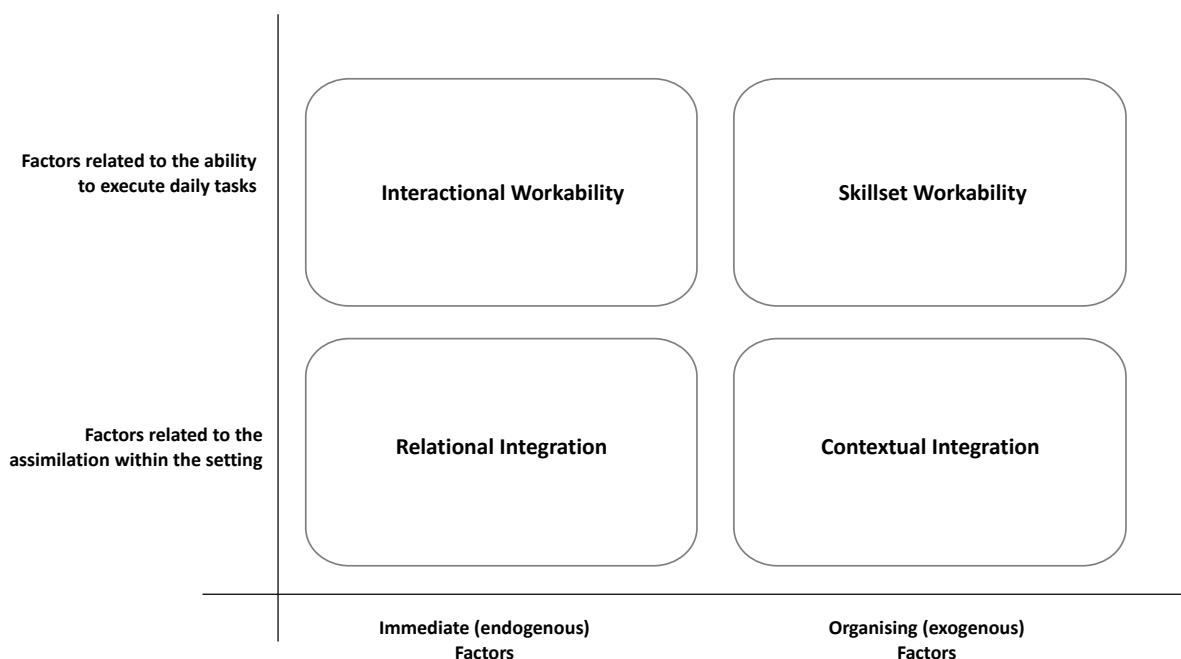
Factors related to the ability to execute daily tasks

Interactional Workability

Skillset Workability

Factors related to the assimilation within the setting

Relational Integration

Contextual Integration

Immediate (endogenous) Factors

Organising (exogenous) Factors